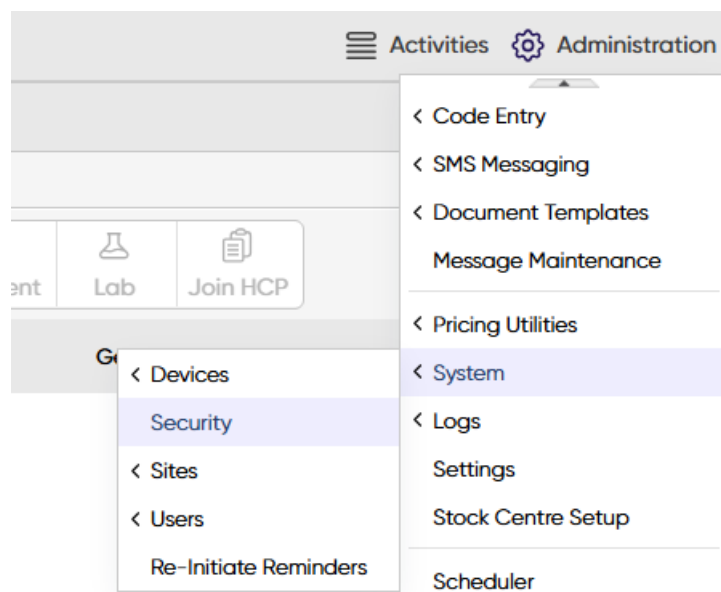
Activities Administration

ent Lab Join HCP

Ge

< Code Entry
< SMS Messaging
< Document Templates
Message Maintenance
< Pricing Utilities
< System
< Logs
Settings
Stock Centre Setup
Scheduler

< Devices
Security
< Sites
< Users
Re-Initiate Reminders